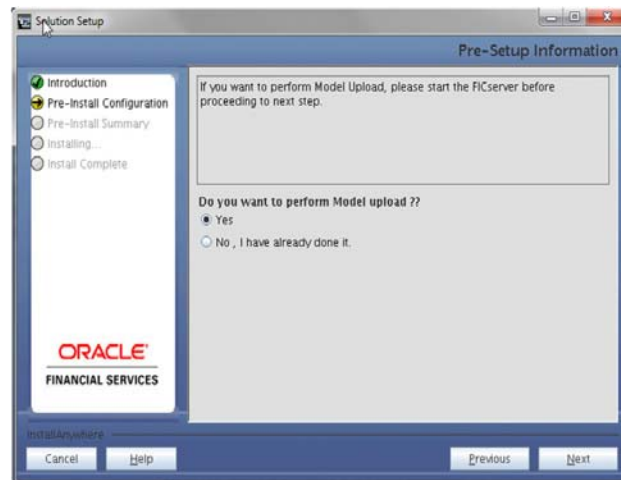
Solution Setup

Pre-Setup Information

Introduction
Pre-Install Configuration
Pre-Install Summary
Installing...
Install Complete

If you want to perform Model Upload, please start the FICserver before proceeding to next step.

Do you want to perform Model upload ??
Yes
No , I have already done it.

ORACLE
FINANCIAL SERVICES

InstallAnywhere

Cancel
Help
Previous
Next